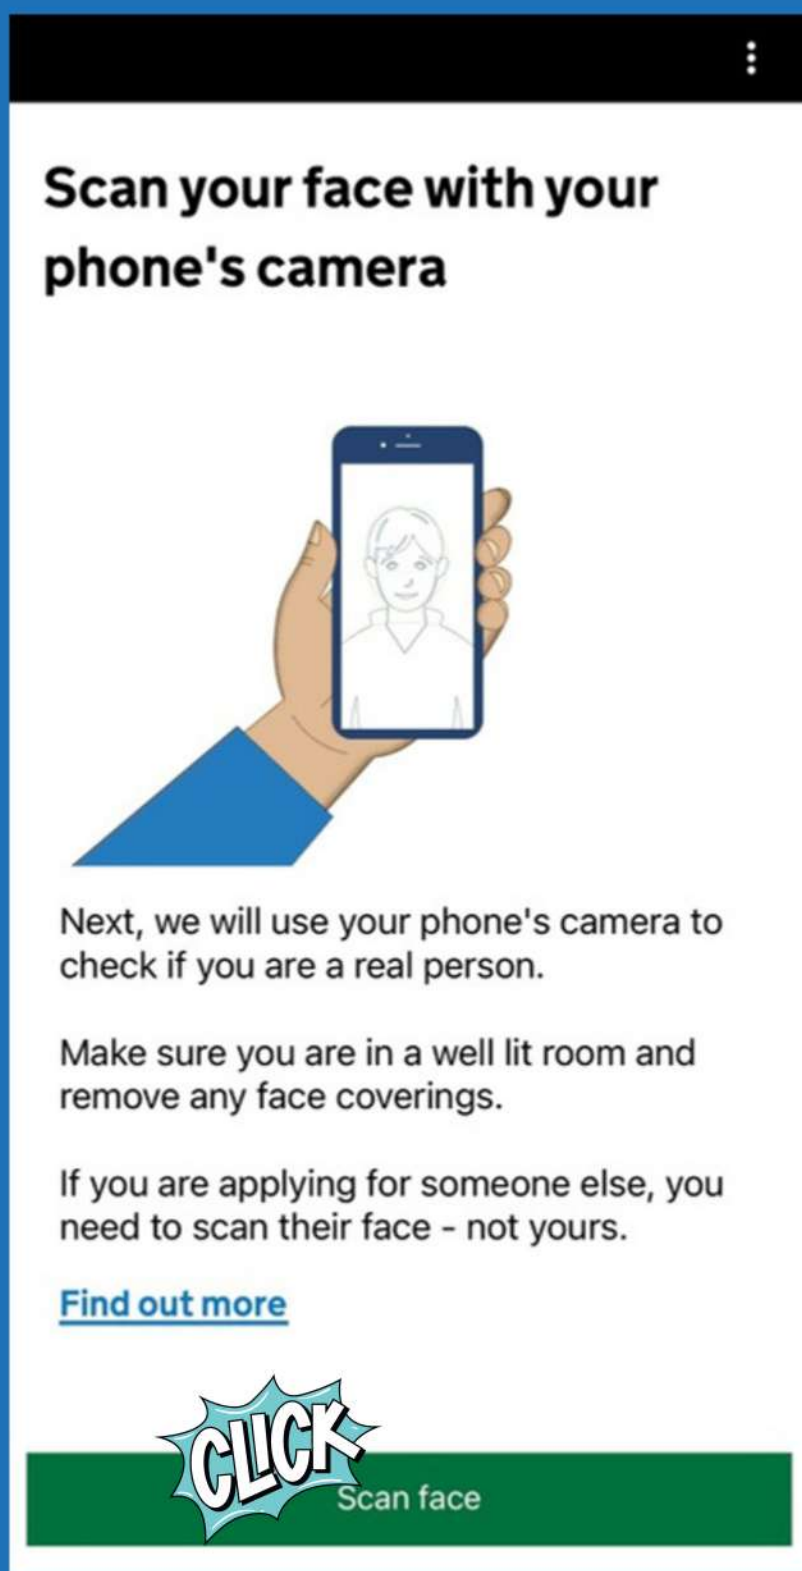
Scan your face with your phone's camera

Next, we will use your phone's camera to check if you are a real person.

Make sure you are in a well lit room and remove any face coverings.

If you are applying for someone else, you need to scan their face - not yours.

Find out more

CLICK

Scan face